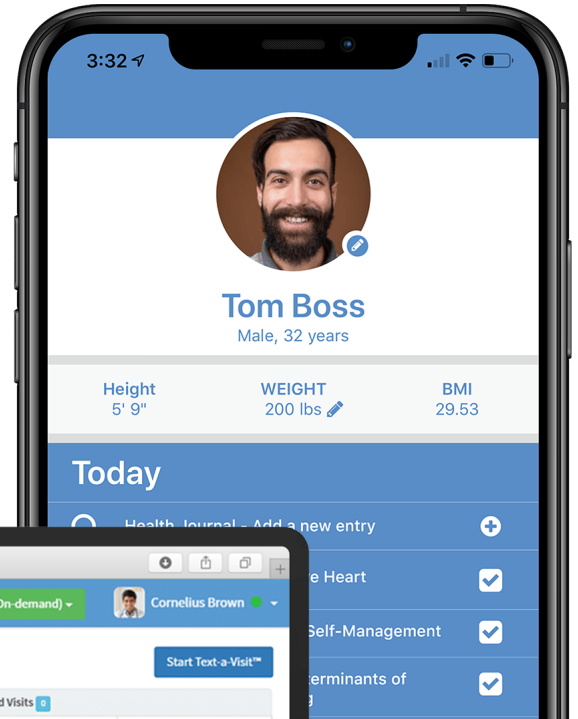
3:32

Tom Boss
Male, 32 years

Height
5' 9"

WEIGHT
200 lbs

BMI
29.53

Today

Health Journal - Add a new entry

e Heart

Self-Management

erminants of

On-demand)

Cornelius Brown

Start Text-a-Visit™

d Visits 0